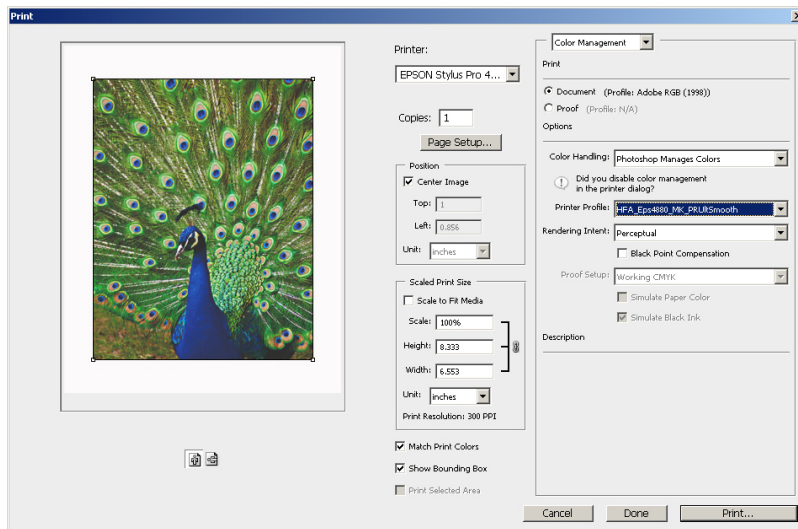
Print

Printer:
EPSON Stylus Pro 4...

Copies: 1

Page Setup...

Position
Center Image
Top: 1
Left: 0.856
Unit: inches

Scaled Print Size
Scale to Fit Media
Scale: 100%
Height: 8.333
Width: 6.553
Unit: inches
Print Resolution: 300 PPI

Match Print Colors
Show Bounding Box
Print Selected Area

Color Management

Print
Document (Profile: Adobe RGB (1998))
Proof (Profile: N/A)
Options

Color Handling: Photoshop Manages Colors
Did you disable color management in the printer dialog?
Printer Profile: HFA_Eps4880_MK_PRL@Smooth
Rendering Intent: Perceptual
Black Point Compensation
Proof Setup: Working CMYK
Simulate Paper Color
Simulate Black Ink

Description

Cancel
Done
Print...